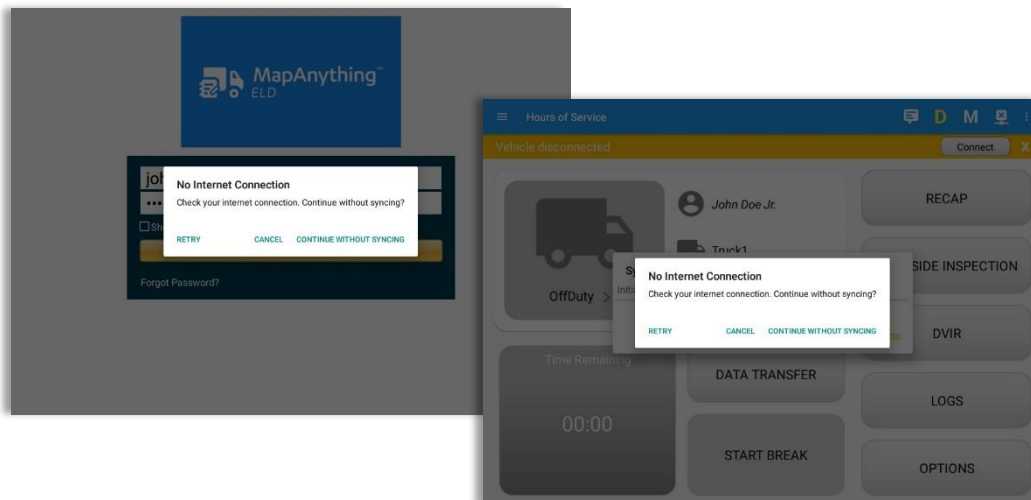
MapAnything™
ELD

job
•••
Sh
Forgot Password?

No Internet Connection
Check your internet connection. Continue without syncing?
RETRY CANCEL CONTINUE WITHOUT SYNCING

Hours of Service
D M
Vehicle disconnected
Connect
X

John Doe Jr.
Truck1
OffDuty >
Sy
Initi
RECAP
SIDE INSPECTION
DVIR
LOGS
OPTIONS
Time Remaining
00:00
DATA TRANSFER
START BREAK

No Internet Connection
Check your internet connection. Continue without syncing?
RETRY CANCEL CONTINUE WITHOUT SYNCING